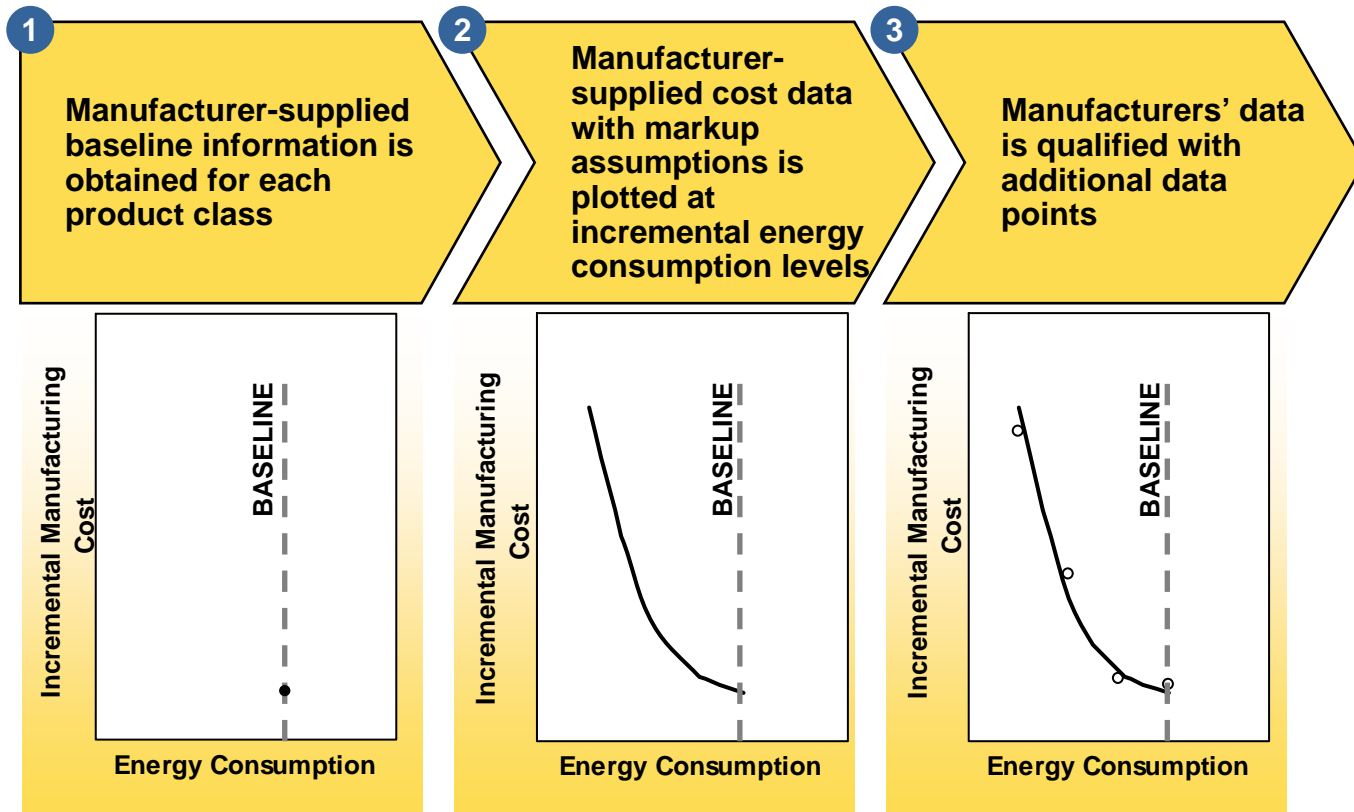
1

Manufacturer-supplied baseline information is obtained for each product class

2

Manufacturer-supplied cost data with markup assumptions is plotted at incremental energy consumption levels

3

Manufacturers' data is qualified with additional data points

Incremental Manufacturing Cost

BASELINE

Energy Consumption

Incremental Manufacturing Cost

BASELINE

Energy Consumption

Incremental Manufacturing Cost

BASELINE

Energy Consumption